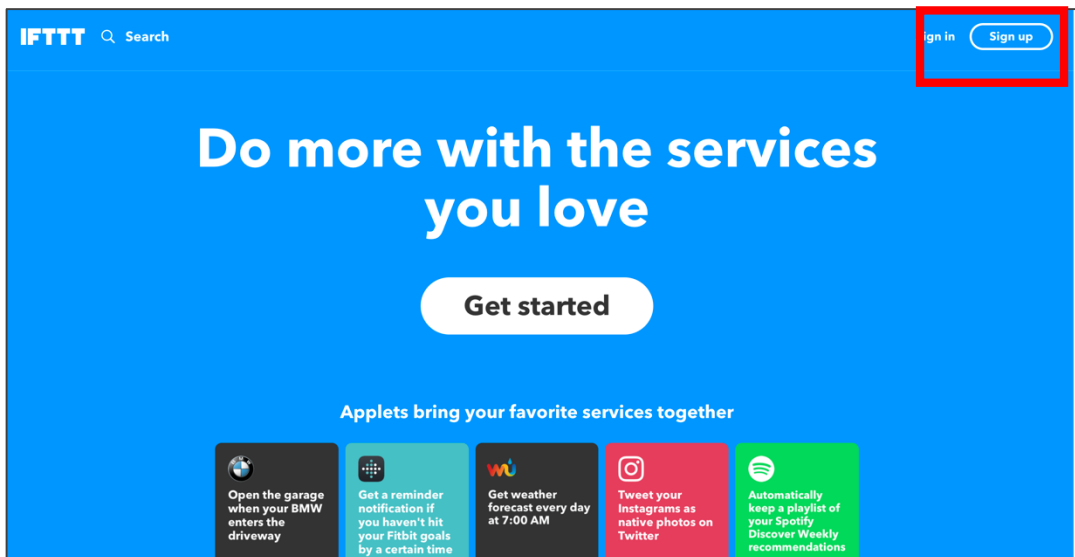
IFTTT Search

ign in Sign up

Do more with the services you love

Get started

Applets bring your favorite services together

Open the garage when your BMW enters the driveway

Get a reminder notification if you haven't hit your Fitbit goals by a certain time

wu

Get weather forecast every day at 7:00 AM

Tweet your Instagrams as native photos on Twitter

Automatically keep a playlist of your Spotify Discover Weekly recommendations